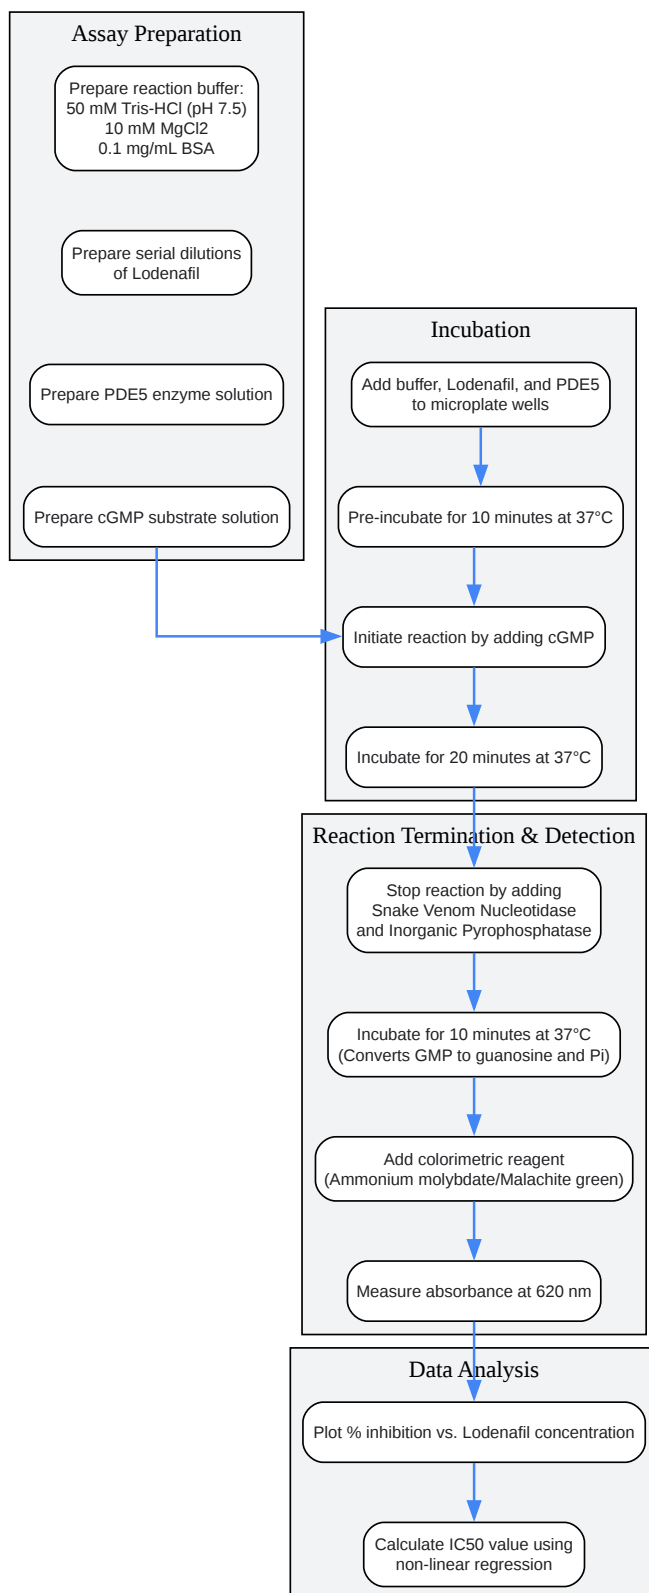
Assay Preparation

Prepare reaction buffer:
50 mM Tris-HCl (pH 7.5)
10 mM MgCl2
0.1 mg/mL BSA

Prepare serial dilutions of Lodenafil

Prepare PDE5 enzyme solution

Prepare cGMP substrate solution

Incubation

Add buffer, Lodenafil, and PDE5 to microplate wells

Pre-incubate for 10 minutes at 37°C

Initiate reaction by adding cGMP

Incubate for 20 minutes at 37°C

Reaction Termination & Detection

Stop reaction by adding Snake Venom Nucleotidase and Inorganic Pyrophosphatase

Incubate for 10 minutes at 37°C (Converts GMP to guanosine and Pi)

Add colorimetric reagent (Ammonium molybdate/Malachite green)

Measure absorbance at 620 nm

Data Analysis

Plot % inhibition vs. Lodenafil concentration

Calculate IC50 value using non-linear regression